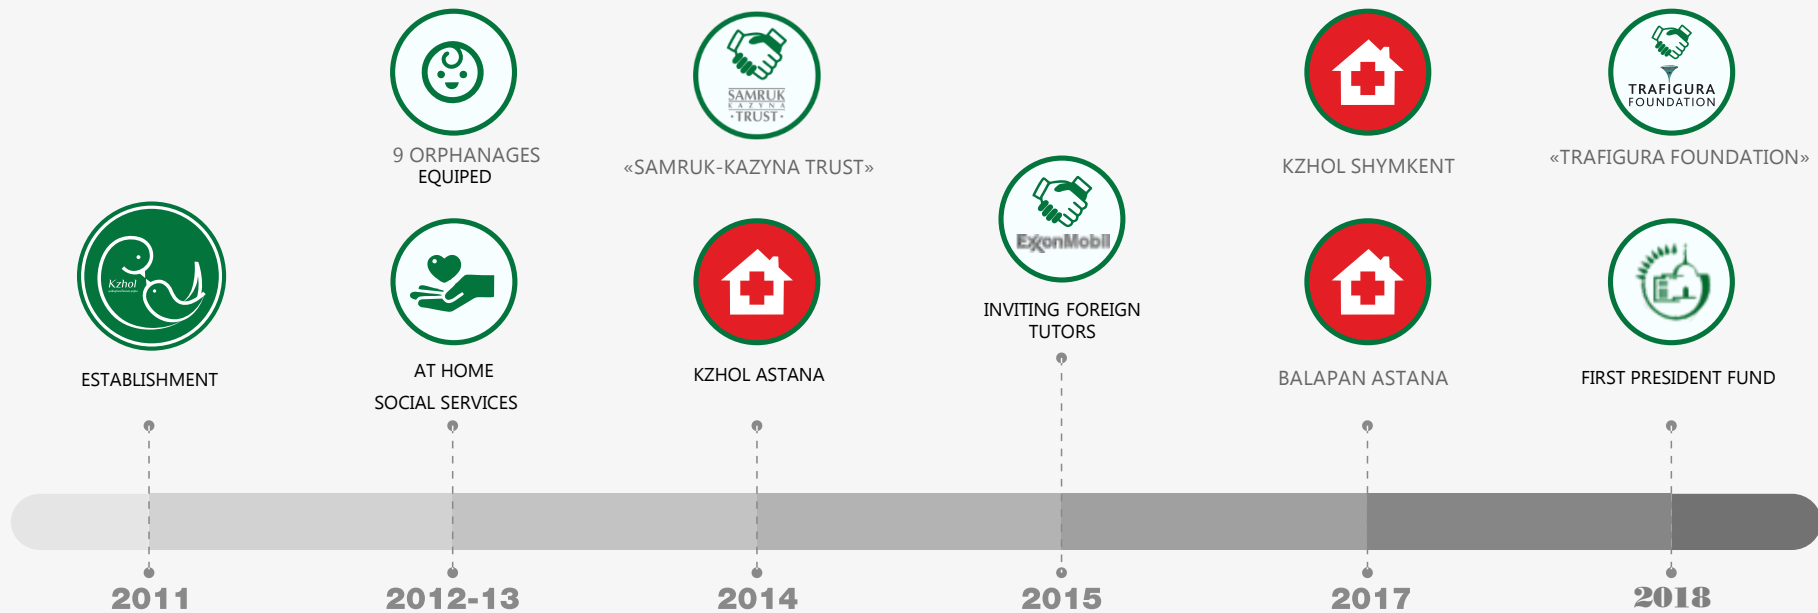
9 ORPHANAGES EQUIPED

SAMRUK KAZYNA TRUST

«SAMRUK-KAZYNA TRUST»

KZHOL SHYMKENT

TRAFIGURA FOUNDATION

«TRAFIGURA FOUNDATION»

Kzhol

ESTABLISHMENT

AT HOME SOCIAL SERVICES

KZHOL ASTANA

ExxonMobil

INVITING FOREIGN TUTORS

BALAPAN ASTANA

FIRST PRESIDENT FUND

2011

2012-13

2014

2015

2017

2018